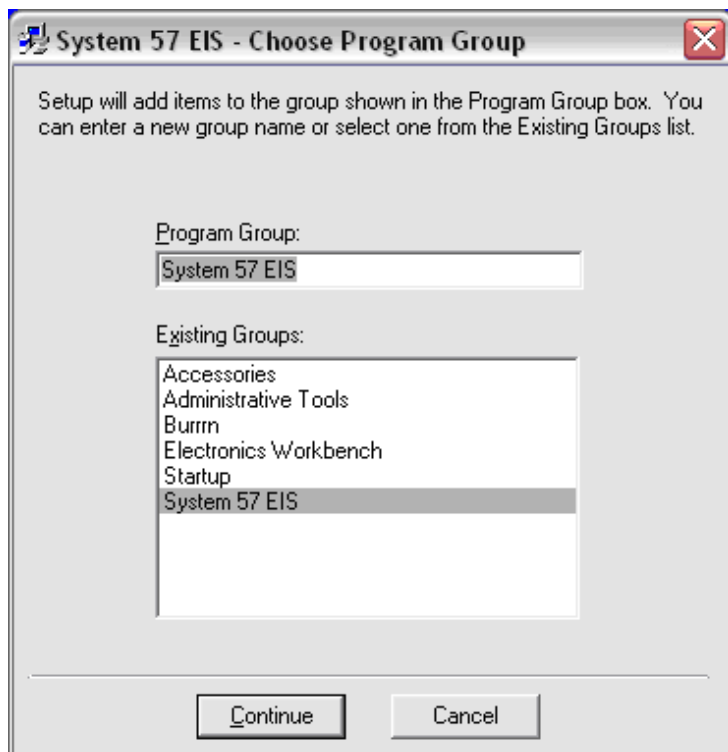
System 57 EIS - Choose Program Group

Setup will add items to the group shown in the Program Group box. You can enter a new group name or select one from the Existing Groups list.

Program Group:

System 57 EIS

Existing Groups:

Accessories
Administrative Tools
Burrrn
Electronics Workbench
Startup
System 57 EIS

Continue

Cancel